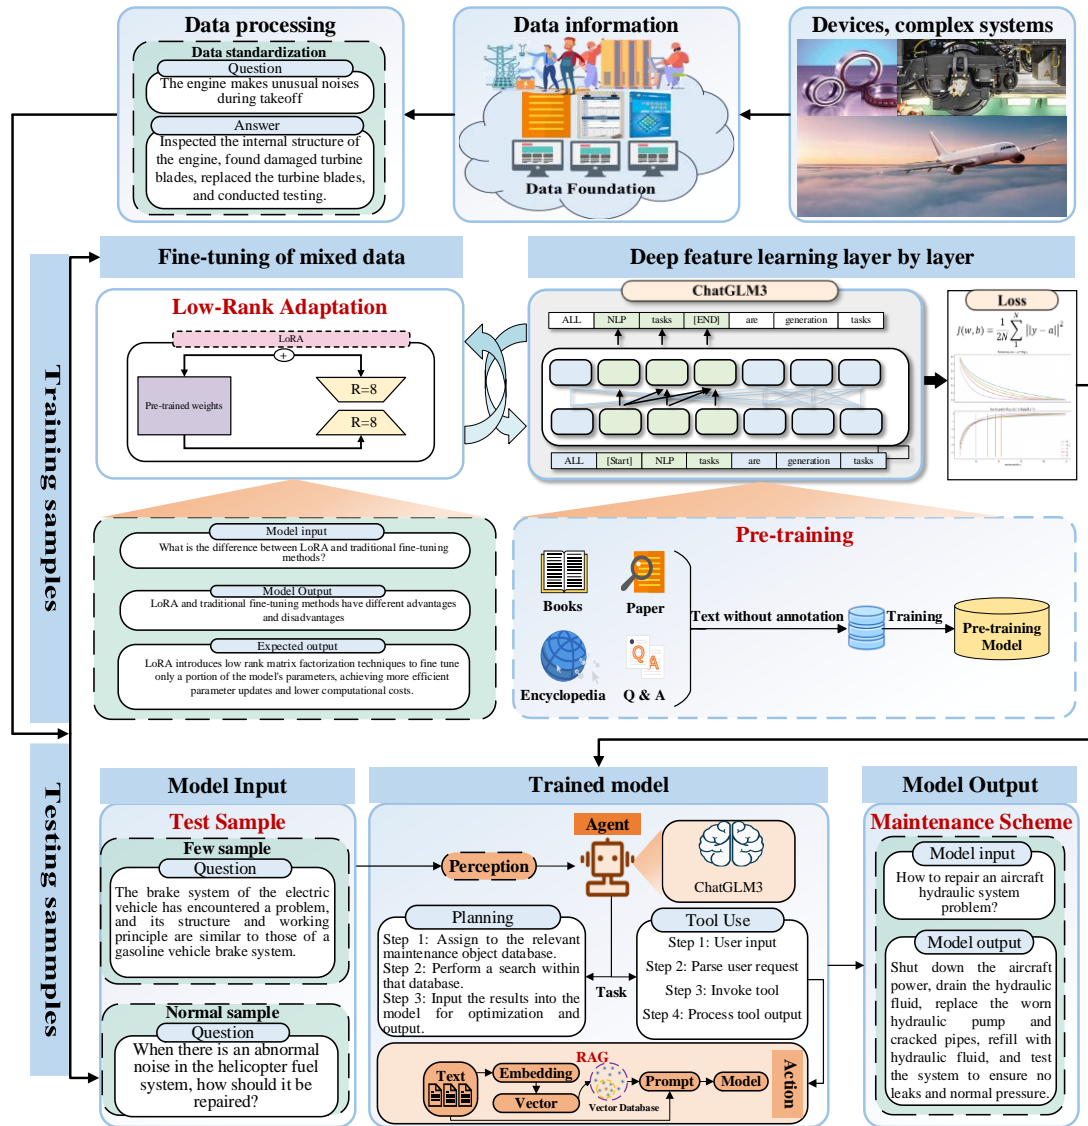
Data processing

Data standardization

Question

The engine makes unusual noises during takeoff

Answer

Inspected the internal structure of the engine, found damaged turbine blades, replaced the turbine blades, and conducted testing.

Data information

Data Foundation

Devices, complex systems

Training samples

Fine-tuning of mixed data

Low-Rank Adaptation

LoRA

+

Pre-trained weights

R=8

R=8

Deep feature learning layer by layer

ChatGLM3

| ALL | NLP | tasks | [END] | are | generation | tasks |
|---|---|---|---|---|---|---|

| ALL | [Start] | NLP | tasks | are | generation | tasks |
|---|---|---|---|---|---|---|

Loss

$J(w,b)=\frac{1}{2N}\sum_{1}^{N}\|y-a\|^2$

Model input

What is the difference between LoRA and traditional fine-tuning methods?

Model Output

LoRA and traditional fine-tuning methods have different advantages and disadvantages

Expected output

LoRA introduces low rank matrix factorization techniques to fine tune only a portion of the model's parameters, achieving more efficient parameter updates and lower computational costs.

Pre-training

Books

Paper

Encyclopedia

Q & A

Text without annotation

Training

Pre-training Model

Testing sammples

Model Input

Test Sample

Few sample

Question

The brake system of the electric vehicle has encountered a problem, and its structure and working principle are similar to those of a gasoline vehicle brake system.

Normal sample

Question

When there is an abnormal noise in the helicopter fuel system, how should it be repaired?

Trained model

Agent

Perception

ChatGLM3

Planning

Step 1: Assign to the relevant maintenance object database.
Step 2: Perform a search within that database.
Step 3: Input the results into the model for optimization and output.

Task

Tool Use

Step 1: User input
Step 2: Parse user request
Step 3: Invoke tool
Step 4: Process tool output

RAG

Text

Embedding

Vector

Vector Database

Prompt

Model

Action

Model Output

Maintenance Scheme

Model input

How to repair an aircraft hydraulic system problem?

Model output

Shut down the aircraft power, drain the hydraulic fluid, replace the worn hydraulic pump and cracked pipes, refill with hydraulic fluid, and test the system to ensure no leaks and normal pressure.